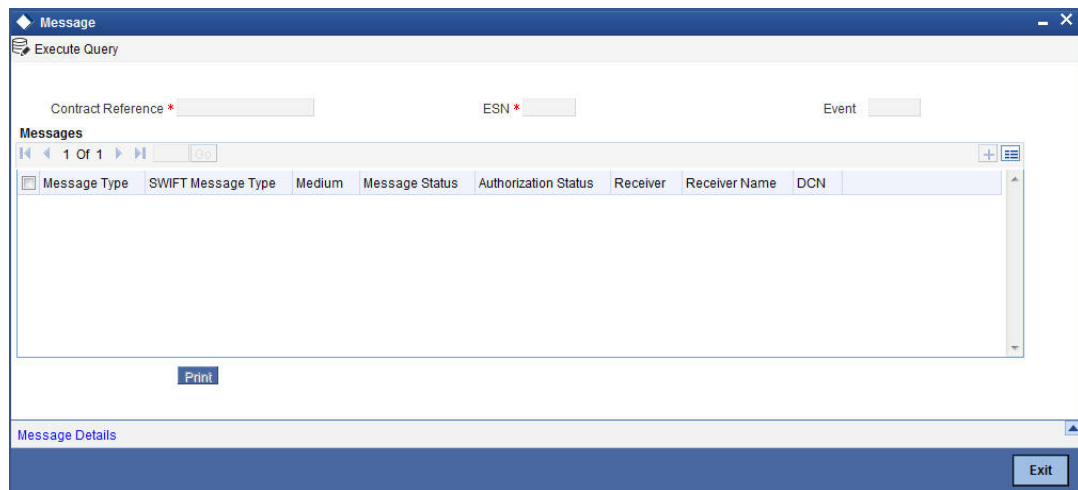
Message

Execute Query

Contract Reference * ESN * Event

Messages

1 Of 1 Go

| | Message Type | SWIFT Message Type | Medium | Message Status | Authorization Status | Receiver | Receiver Name | DCN |
|---|---|---|---|---|---|---|---|---|

Print

Message Details

Exit